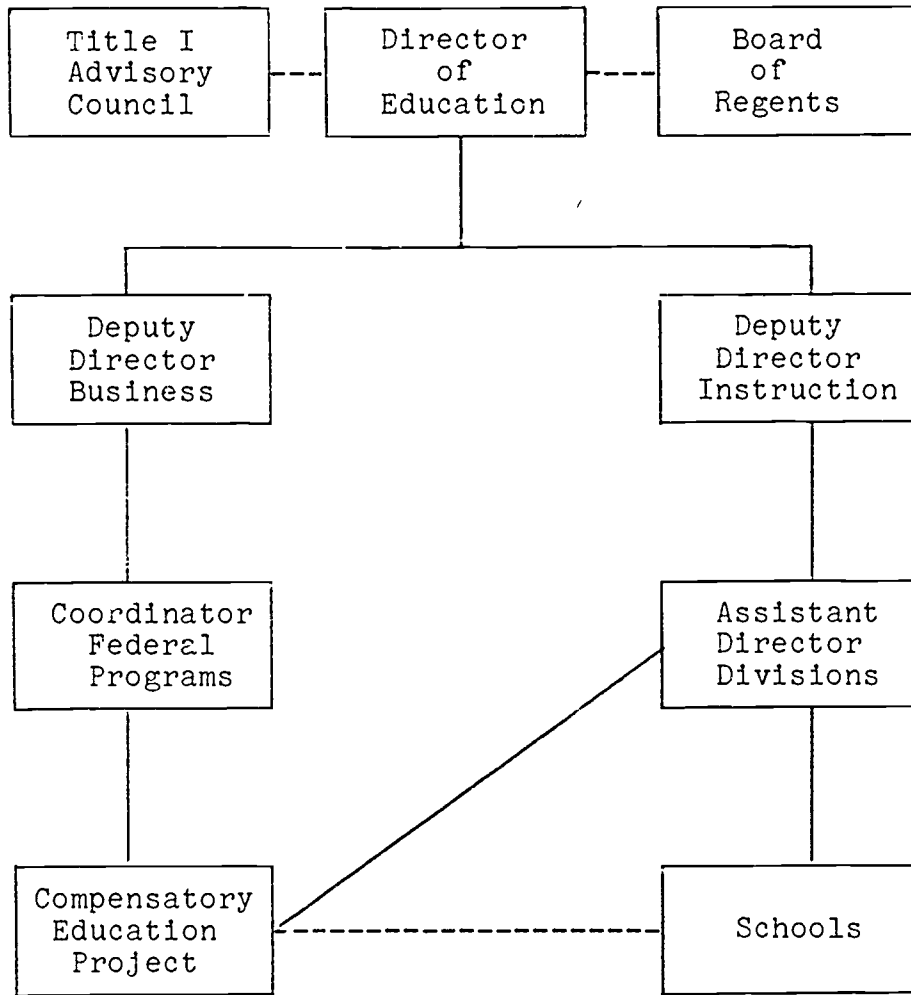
Title I Advisory Council

Director of Education

Board of Regents

Deputy Director Business

Deputy Director Instruction

Coordinator Federal Programs

Assistant Director Divisions

Compensatory Education Project

Schools